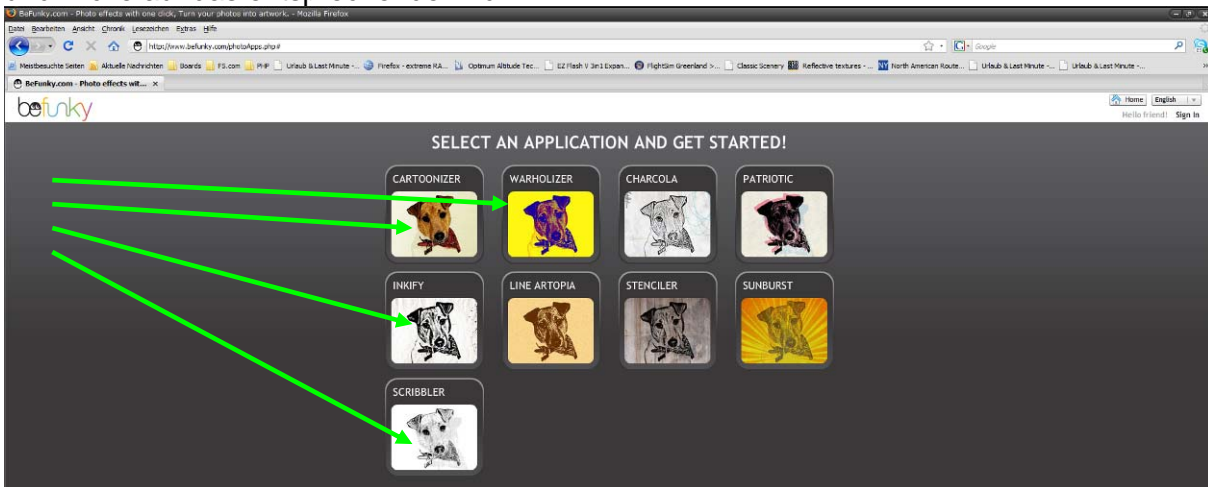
BeFunky.com - Photo effects with one click, Turn your photos into artwork. - Mozilla Firefox

Datei Bearbeiten Ansicht Chronik Lesezeichen Extras Hilfe

http://www.befunky.com/photoApps.php#

Google

Meistbesuchte Seiten Aktuelle Nachrichten Boards FS.com PHP Urlaub & Last Minute -... Firefox - extreme RA... Optimum Altitude Tec... EZ Flash V 3in1 Expan... FlightSim Greenland >... Classic Scenery Reflective textures - ... North American Route... Urlaub & Last Minute -... Urlaub & Last Minute -...

BeFunky.com - Photo effects wit... ×

befunky

Home English

Hello friend! Sign In

SELECT AN APPLICATION AND GET STARTED!

CARTOONIZER

WARHOLIZER

CHARCOLA

PATRIOTIC

INKIFY

LINE ARTOPIA

STENCILER

SUNBURST

SCRIBBLER